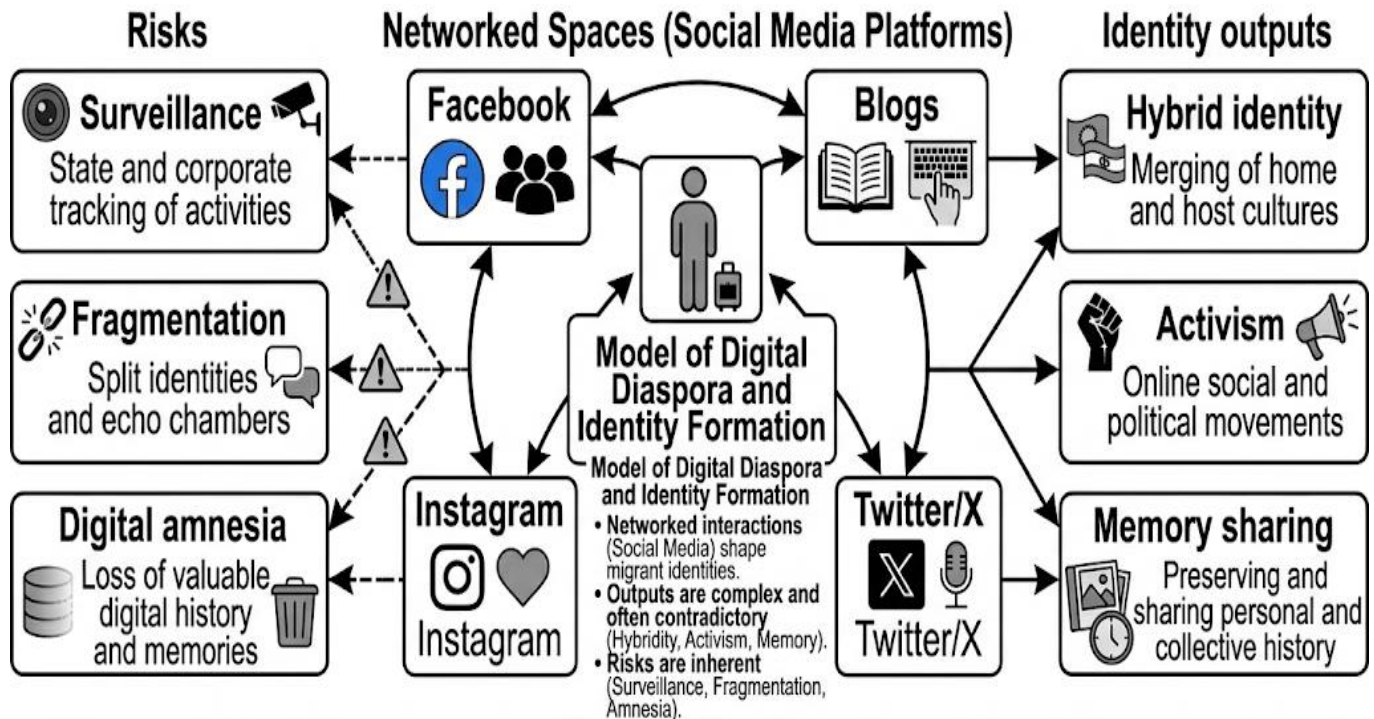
Risks

Networked Spaces (Social Media Platforms)

Identity outputs

Surveillance
State and corporate tracking of activities

Fragmentation
Split identities and echo chambers

Digital amnesia
Loss of valuable digital history and memories

Facebook

Blogs

Model of Digital Diaspora and Identity Formation

Model of Digital Diaspora and Identity Formation
• Networked interactions (Social Media) shape migrant identities.
• Outputs are complex and often contradictory (Hybridity, Activism, Memory).
• Risks are inherent (Surveillance, Fragmentation, Amnesia).

Instagram
Instagram

Twitter/X
Twitter/X

Hybrid identity
Merging of home and host cultures

Activism
Online social and political movements

Memory sharing
Preserving and sharing personal and collective history